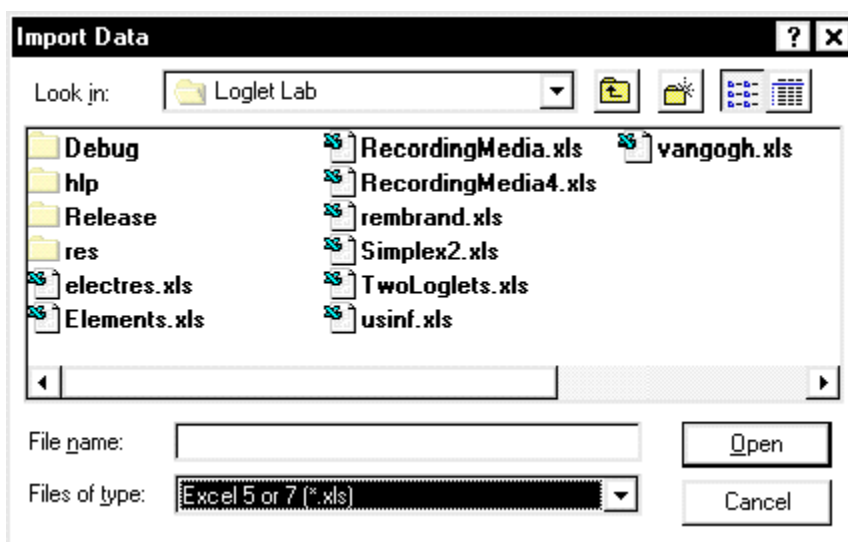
Import Data

?

Look in: Loglet Lab

Debug
hlp
Release
res
electres.xls
Elements.xls

RecordingMedia.xls
RecordingMedia4.xls
rembrand.xls
Simplex2.xls
TwoLoglets.xls
usinf.xls

vangogh.xls

File name:

Open

Files of type: Excel 5 or 7 (*.xls)

Cancel